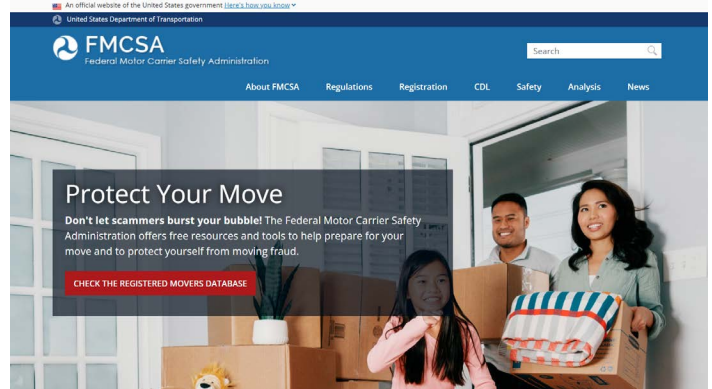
An official website of the United States government Here's how you know

United States Department of Transportation

FMCSA
Federal Motor Carrier Safety Administration

Search

About FMCSA Regulations Registration CDL Safety Analysis News

Protect Your Move

**Don't let scammers burst your bubble!** The Federal Motor Carrier Safety Administration offers free resources and tools to help prepare for your move and to protect yourself from moving fraud.

CHECK THE REGISTERED MOVERS DATABASE